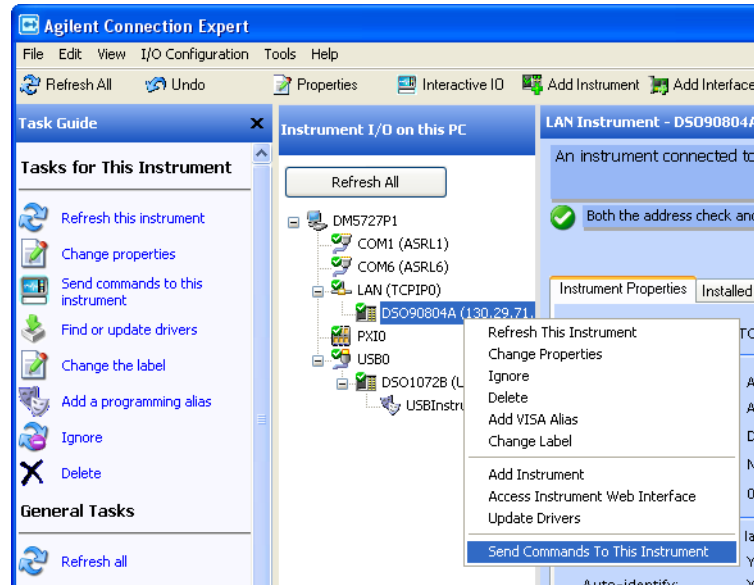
Agilent Connection Expert

File Edit View I/O Configuration Tools Help

Refresh All Undo Properties Interactive IO Add Instrument Add Interface

Task Guide

Tasks for This Instrument

Refresh this instrument

Change properties

Send commands to this instrument

Find or update drivers

Change the label

Add a programming alias

Ignore

Delete

General Tasks

Refresh all

Instrument I/O on this PC

Refresh All

DM5727P1

COM1 (ASRL1)

COM6 (ASRL6)

LAN (TCPIP0)

DSO90804A (130.29.71.

PXI0

USB0

DSO1072B (U

USBInstru

LAN Instrument - DSO90804A

An instrument connected to

Both the address check and

Instrument Properties

Installed

Refresh This Instrument

Change Properties

Ignore

Delete

Add VISA Alias

Change Label

Add Instrument

Access Instrument Web Interface

Update Drivers

Send Commands To This Instrument

Auto-identify: